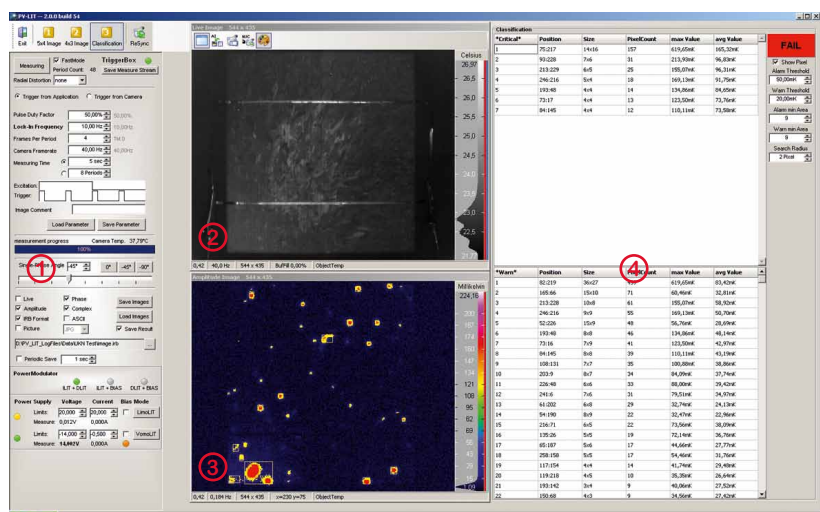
PV-LIT -- 2.0.0 build 54

Exit 5x4 Image 4x3 Image Classification ReSync

Measuring FastMode TriggerBox
Period Count 48 Save Measure Stream
Radial Distortion none

Trigger from Application Trigger from Camera

Pulse Duty Factor 50,00% 50,00%
Lock-in Frequency 10,00 Hz 10,00Hz
Frames Per Period 4 Std 0
Camera Framerate 40,00 Hz 40,00Hz
Measuring Time 5 sec
8 Periods

Excitation:
Trigger:
Image Comment

Load Parameter Save Parameter

measurement progress Camera Temp. 37,79°C
100%

Simple Angle 45° 0° -45° -90°

Live Phase Save Images
Amplitude Complex
PB Format ASCII Load Images
Picture JPG Save Result

D:\PV_LIT_LogFiles\Data\LKN Testimage.irb

Periodic Save 1 sec

PowerModulator
ILIT + DLIT ILIT + BIAS DLIT + BIAS

Power Supply Voltage Current Bias Mode
Limits: 20,000 20,000 LimoLIT
Measure: 0,012V 0,000A
Limits: 14,000 0,500 VomoLIT
Measure: 14,002V 0,000A

Live Image 544 x 435
Celsius
26,92
26,5
26
25,5
25
24,5
24
23,5
23
22,5
22
21,71
0,42 40,0 Hz 544 x 435 BufFill 0,00% ObjectTemp

Amplitude Image 544 x 435
Millikelvin
224,16
200
187
174
160
147
134
121
108
95
82
69
56
43
30
17
3,99
0,42 0,184 Hz 544 x 435 x=230 y=75 ObjectTemp

1 2 3 4

Classification
| *Critical* | Position | Size | PixelCount | max Value | avg Value |
|---|---|---|---|---|---|
| 1 | 75:217 | 14x16 | 157 | 619,65mK | 165,32mK |
| 2 | 93:228 | 7x6 | 31 | 213,93mK | 96,83mK |
| 3 | 213:229 | 6x5 | 25 | 155,07mK | 96,31mK |
| 4 | 246:216 | 5x4 | 18 | 169,13mK | 91,75mK |
| 5 | 193:48 | 4x4 | 14 | 134,86mK | 84,65mK |
| 6 | 73:17 | 4x4 | 13 | 123,50mK | 73,76mK |
| 7 | 84:145 | 4x4 | 12 | 110,11mK | 73,96mK |

FAIL
Show Pixel
Alarm Threshold
50,00mK
Warn Threshold
20,00mK
Alarm min Area
9
Warn min Area
9
Search Radius
2 Pixel

| *Warn* | Position | Size | PixelCount | max Value | avg Value |
|---|---|---|---|---|---|
| 1 | 82:219 | 36x27 | | 619,65mK | 83,42mK |
| 2 | 165:66 | 15x10 | 71 | 68,46mK | 32,81mK |
| 3 | 213:228 | 10x8 | 61 | 155,07mK | 58,92mK |
| 4 | 246:216 | 9x9 | 55 | 169,13mK | 50,70mK |
| 5 | 52:226 | 15x9 | 49 | 56,76mK | 28,69mK |
| 6 | 193:48 | 8x8 | 43 | 134,86mK | 41,44mK |
| 7 | 73:16 | 7x9 | 41 | 123,50mK | 42,97mK |
| 8 | 84:145 | 8x8 | 39 | 110,11mK | 43,19mK |
| 9 | 108:131 | 7x7 | 35 | 100,88mK | 38,86mK |
| 10 | 203:9 | 8x7 | 34 | 84,09mK | 37,74mK |
| 11 | 226:48 | 6x6 | 33 | 88,00mK | 39,42mK |
| 12 | 241:6 | 7x6 | 31 | 79,51mK | 34,97mK |
| 13 | 61:202 | 6x8 | 29 | 32,79mK | 24,13mK |
| 14 | 54:190 | 8x9 | 22 | 32,47mK | 22,96mK |
| 15 | 216:71 | 6x5 | 22 | 73,56mK | 38,09mK |
| 16 | 135:26 | 5x5 | 19 | 72,14mK | 36,76mK |
| 17 | 65:187 | 5x6 | 17 | 44,66mK | 27,77mK |
| 18 | 258:158 | 5x5 | 17 | 54,46mK | 31,76mK |
| 19 | 117:154 | 4x4 | 14 | 41,74mK | 29,48mK |
| 20 | 119:218 | 4x5 | 10 | 35,35mK | 26,64mK |
| 21 | 193:142 | 3x4 | 9 | 40,06mK | 27,53mK |
| 22 | 150:68 | 4x3 | 9 | 34,56mK | 27,62mK |